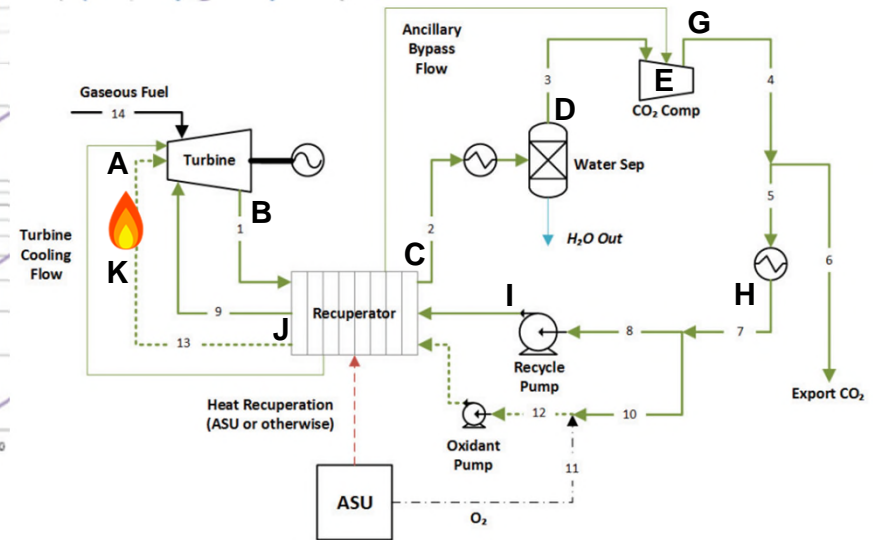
Ancillary Bypass Flow

G

Gaseous Fuel

14

3

E

4

CO₂ Comp

D

A

Turbine

Water Sep

B

5

Turbine Cooling Flow

1

2

H₂O Out

C

K

6

H

I

9

Recuperator

J

8

7

13

Recycle Pump

Export CO₂

Heat Recuperation (ASU or otherwise)

12

10

Oxidant Pump

11

ASU

O₂